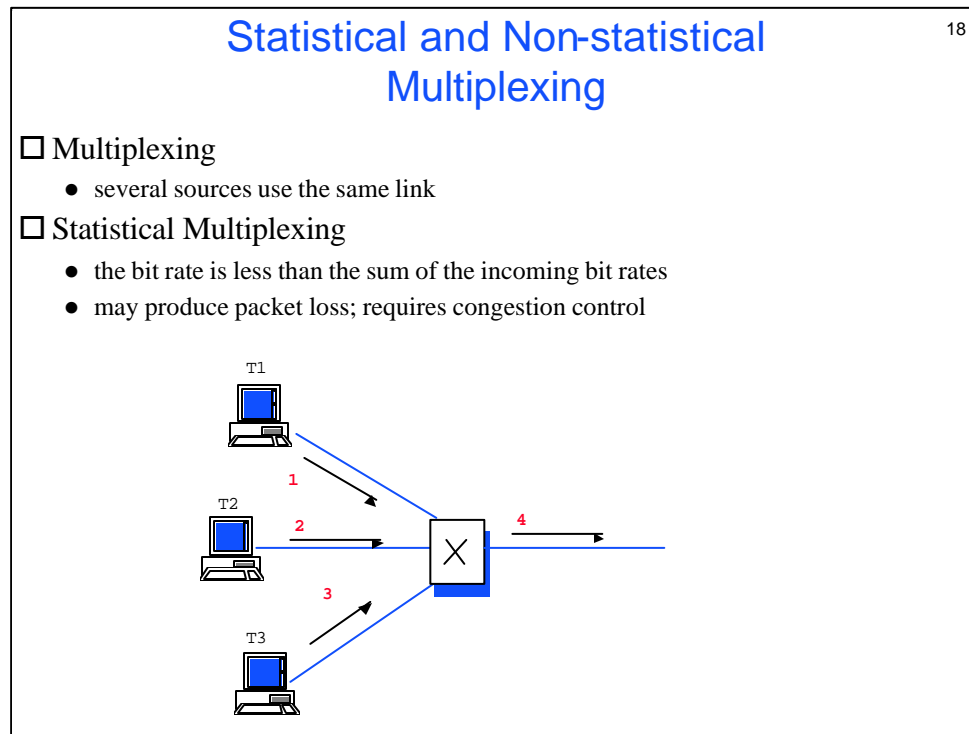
Statistical and Non-statistical Multiplexing

18

□ Multiplexing
- several sources use the same link

□ Statistical Multiplexing
- the bit rate is less than the sum of the incoming bit rates
- may produce packet loss; requires congestion control

T1
1
T2
2
4
3
T3